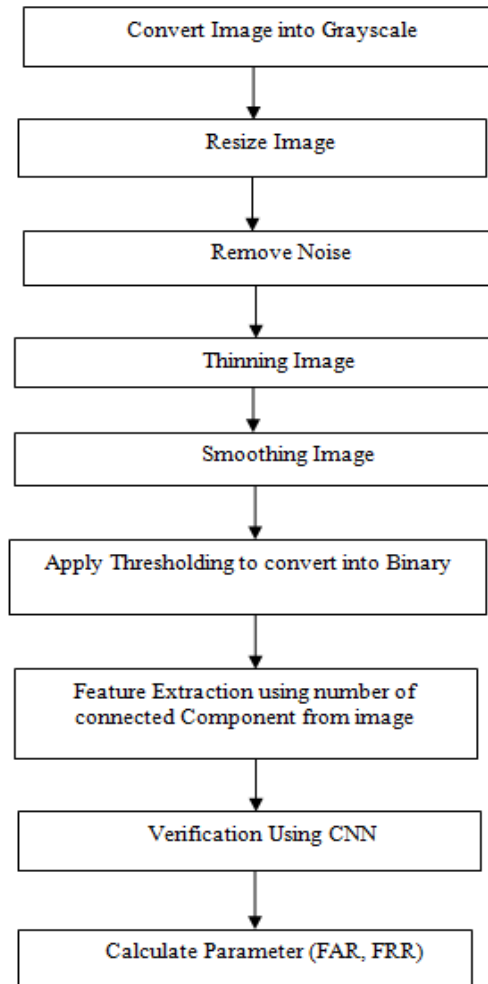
Convert Image into Grayscale

Resize Image

Remove Noise

Thinning Image

Smoothing Image

Apply Thresholding to convert into Binary

Feature Extraction using number of connected Component from image

Verification Using CNN

Calculate Parameter (FAR, FRR)